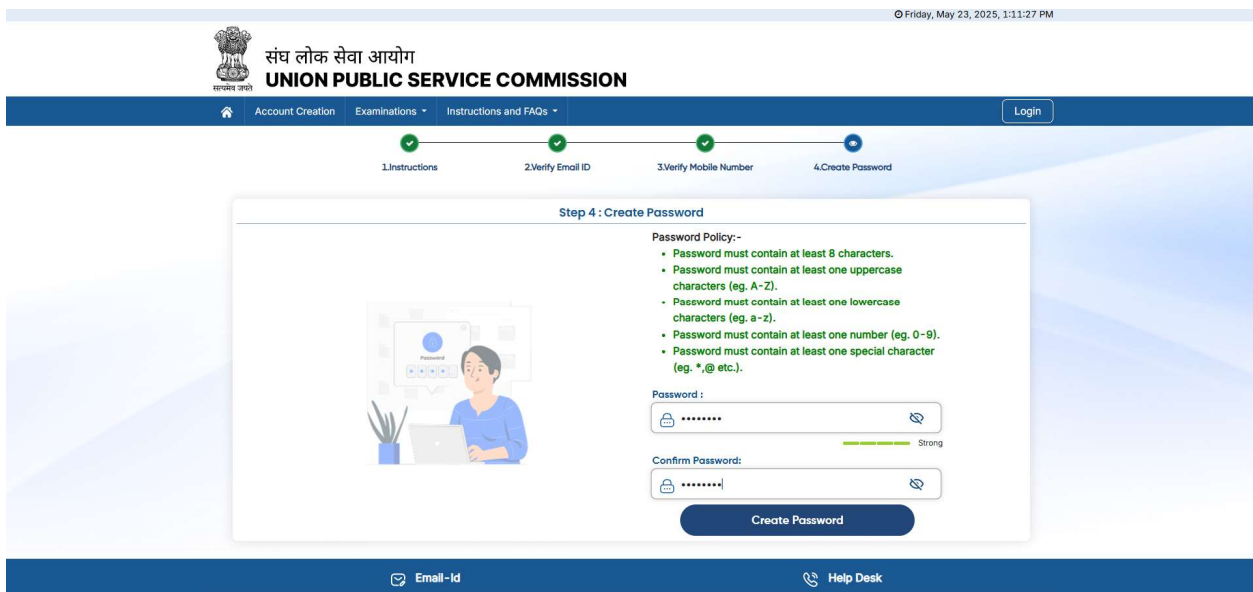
Friday, May 23, 2025, 1:11:27 PM

संघ लोक सेवा आयोग
UNION PUBLIC SERVICE COMMISSION
सत्यमेव जयते

Account Creation Examinations Instructions and FAQs Login

1.Instructions 2.Verify Email ID 3.Verify Mobile Number 4.Create Password

Step 4 : Create Password

Password

Password Policy:-
• Password must contain at least 8 characters.
• Password must contain at least one uppercase characters (eg. A-Z).
• Password must contain at least one lowercase characters (eg. a-z).
• Password must contain at least one number (eg. 0-9).
• Password must contain at least one special character (eg. *,@ etc.).

Password :
••••••••
Strong

Confirm Password:
••••••••

Create Password

Email-Id Help Desk